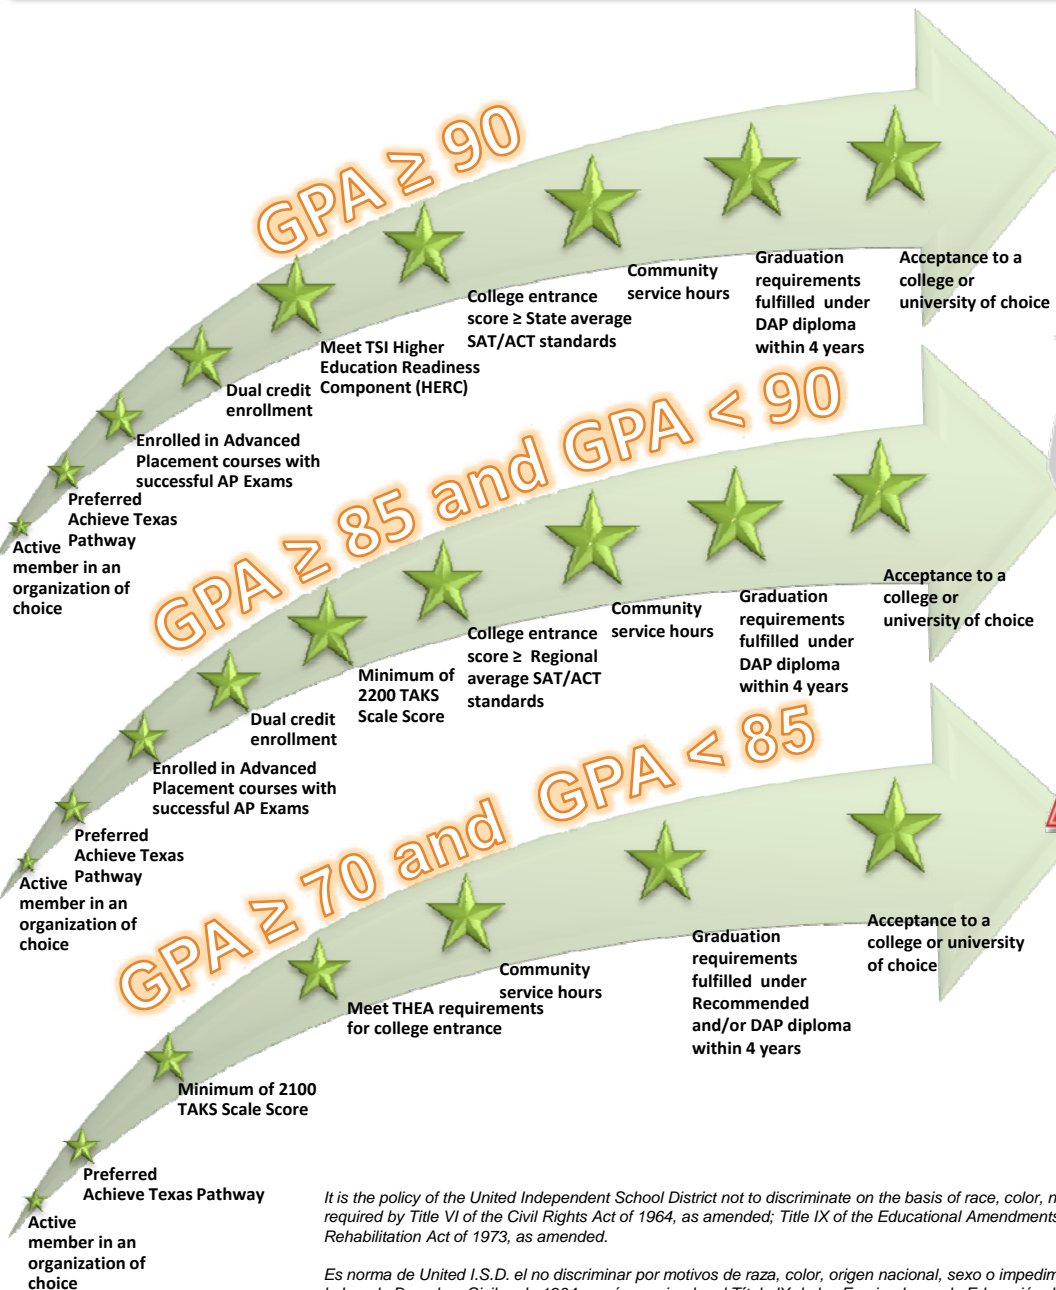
GPA ≥ 90

Active member in an organization of choice

Preferred Achieve Texas Pathway

Enrolled in Advanced Placement courses with successful AP Exams

Dual credit enrollment

Meet TSI Higher Education Readiness Component (HERC)

College entrance score ≥ State average SAT/ACT standards

Community service hours

Graduation requirements fulfilled under DAP diploma within 4 years

Acceptance to a college or university of choice

GPA ≥ 85 and GPA < 90

Active member in an organization of choice

Preferred Achieve Texas Pathway

Enrolled in Advanced Placement courses with successful AP Exams

Dual credit enrollment

Minimum of 2200 TAKS Scale Score

College entrance score ≥ Regional average SAT/ACT standards

Community service hours

Graduation requirements fulfilled under DAP diploma within 4 years

Acceptance to a college or university of choice

GPA ≥ 70 and GPA < 85

Active member in an organization of choice

Preferred Achieve Texas Pathway

Minimum of 2100 TAKS Scale Score

Meet THEA requirements for college entrance

Community service hours

Graduation requirements fulfilled under Recommended and/or DAP diploma within 4 years

Acceptance to a college or university of choice

It is the policy of the United Independent School District not to discriminate on the basis of race, color, n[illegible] required by Title VI of the Civil Rights Act of 1964, as amended; Title IX of the Educational Amendments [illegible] Rehabilitation Act of 1973, as amended.

Es norma de United I.S.D. el no discriminar por motivos de raza, color, origen nacional, sexo o impedim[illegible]